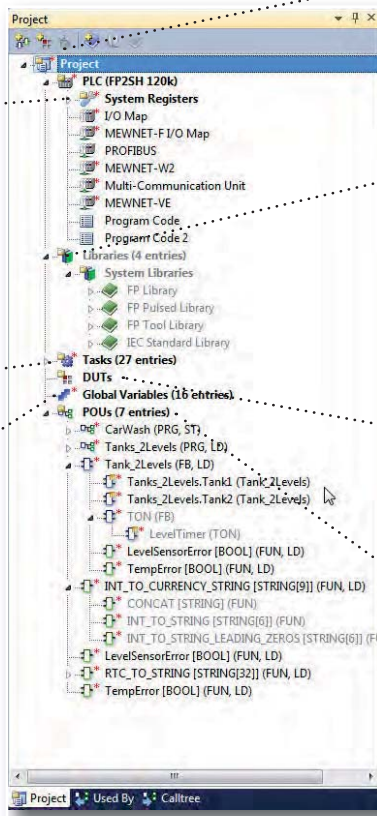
Project

Project
PLC (FP2SH 120k)
System Registers
I/O Map
MEWNET-F I/O Map
PROFIBUS
MEWNET-W2
Multi-Communication Unit
MEWNET-VE
Program Code
Program Code 2
Libraries (4 entries)
System Libraries
FP Library
FP Pulsed Library
FP Tool Library
IEC Standard Library
Tasks (27 entries)
DUTs
Global Variables (16 entries)
POUs (7 entries)
CarWash (PRG, ST)
Tanks_2Levels (PRG, LD)
Tank_2Levels (FB, LD)
Tanks_2Levels.Tank1 (Tank_2Levels)
Tanks_2Levels.Tank2 (Tank_2Levels)
TON (FB)
LevelTimer (TON)
LevelSensorError [BOOL] (FUN, LD)
TempError [BOOL] (FUN, LD)
INT_TO_CURRENCY_STRING [STRING[9]] (FUN, LD)
CONCAT [STRING] (FUN)
INT_TO_STRING [STRING[6]] (FUN)
INT_TO_STRING_LEADING_ZEROS [STRING[6]] (F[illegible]
LevelSensorError [BOOL] (FUN, LD)
RTC_TO_STRING [STRING[32]] (FUN, LD)
TempError [BOOL] (FUN, LD)

Project Used By Calltree